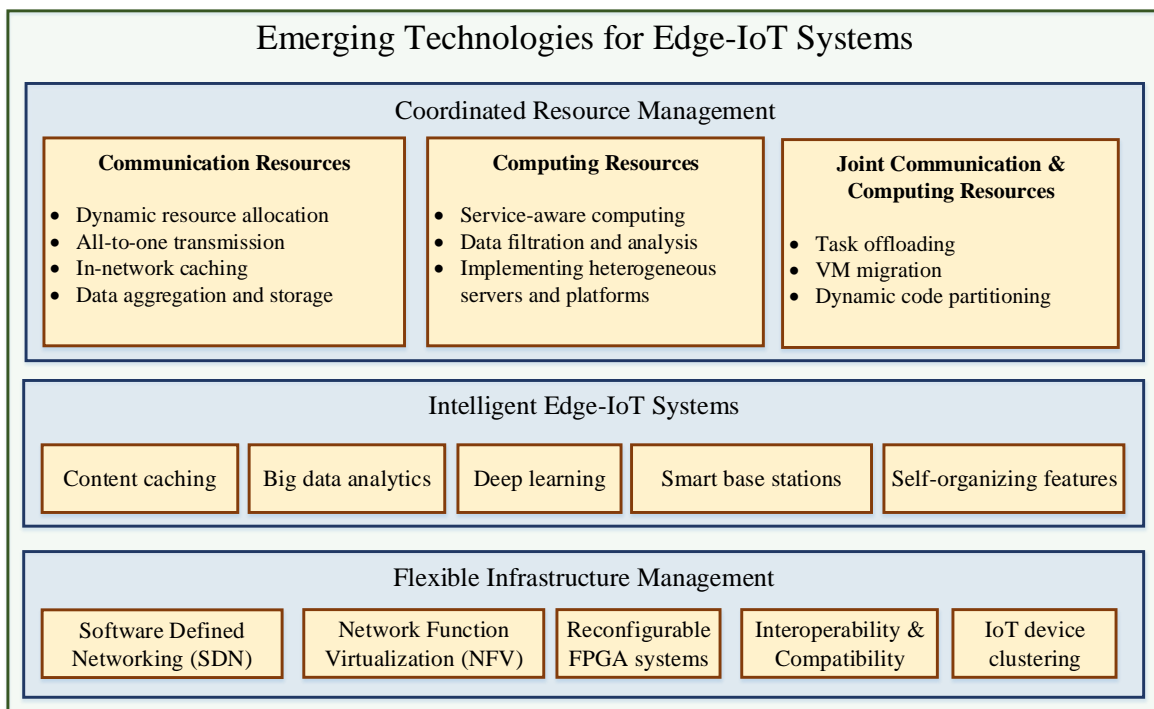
Emerging Technologies for Edge-IoT Systems

Coordinated Resource Management

**Communication Resources**

- Dynamic resource allocation
- All-to-one transmission
- In-network caching
- Data aggregation and storage

**Computing Resources**

- Service-aware computing
- Data filtration and analysis
- Implementing heterogeneous servers and platforms

**Joint Communication & Computing Resources**

- Task offloading
- VM migration
- Dynamic code partitioning

Intelligent Edge-IoT Systems

Content caching

Big data analytics

Deep learning

Smart base stations

Self-organizing features

Flexible Infrastructure Management

Software Defined Networking (SDN)

Network Function Virtualization (NFV)

Reconfigurable FPGA systems

Interoperability & Compatibility

IoT device clustering